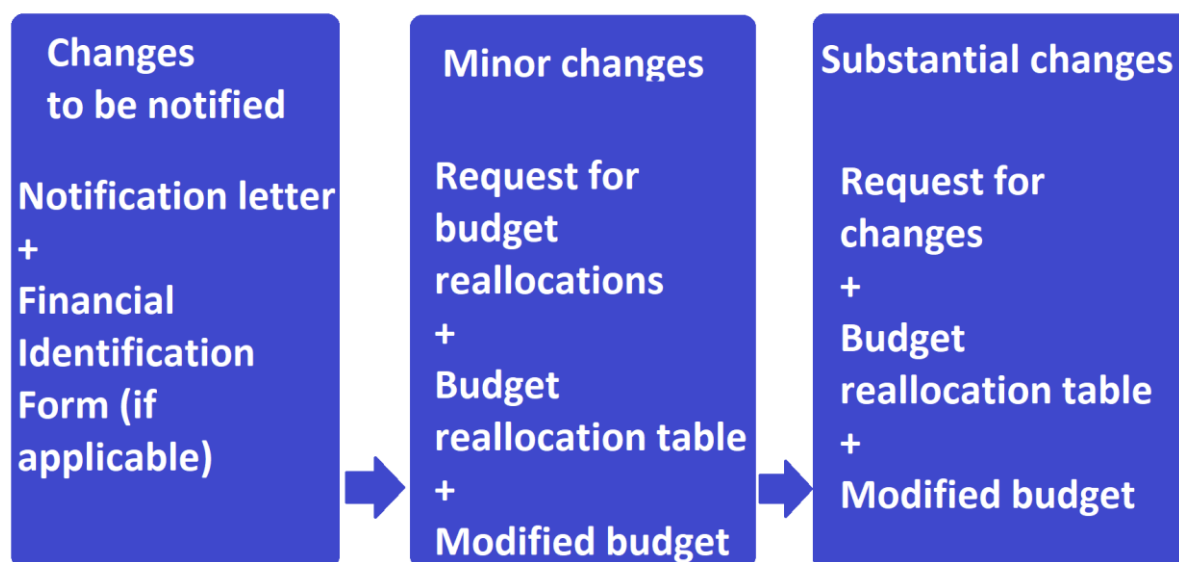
Changes to be notified

Notification letter
+
Financial Identification Form (if applicable)

Minor changes

Request for budget reallocations
+
Budget reallocation table
+
Modified budget

Substantial changes

Request for changes
+
Budget reallocation table
+
Modified budget